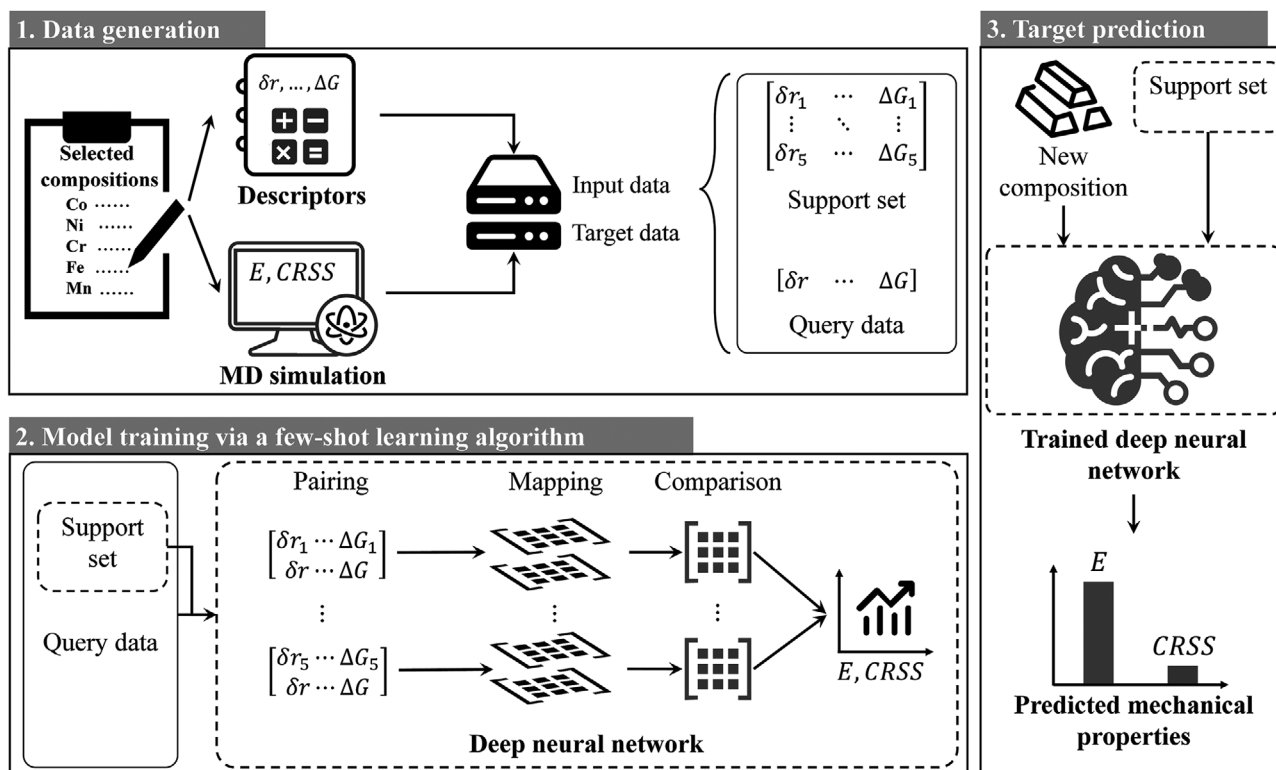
1. Data generation

Selected compositions
Co ......
Ni ......
Cr ......
Fe ......
Mn ......

$\delta r, \dots, \Delta G$

Descriptors

$E, CRSS$

MD simulation

Input data
Target data

$\begin{bmatrix} \delta r_1 & \cdots & \Delta G_1 \\ \vdots & \ddots & \vdots \\ \delta r_5 & \cdots & \Delta G_5 \end{bmatrix}$

Support set

$[\delta r \quad \cdots \quad \Delta G]$

Query data

2. Model training via a few-shot learning algorithm

Support set

Query data

Pairing

$\begin{bmatrix} \delta r_1 \cdots \Delta G_1 \\ \delta r \cdots \Delta G \end{bmatrix}$

$\vdots$

$\begin{bmatrix} \delta r_5 \cdots \Delta G_5 \\ \delta r \cdots \Delta G \end{bmatrix}$

Mapping

$\vdots$

Comparison

$\vdots$

$E, CRSS$

Deep neural network

3. Target prediction

New composition

Support set

Trained deep neural network

$E$

$CRSS$

Predicted mechanical properties